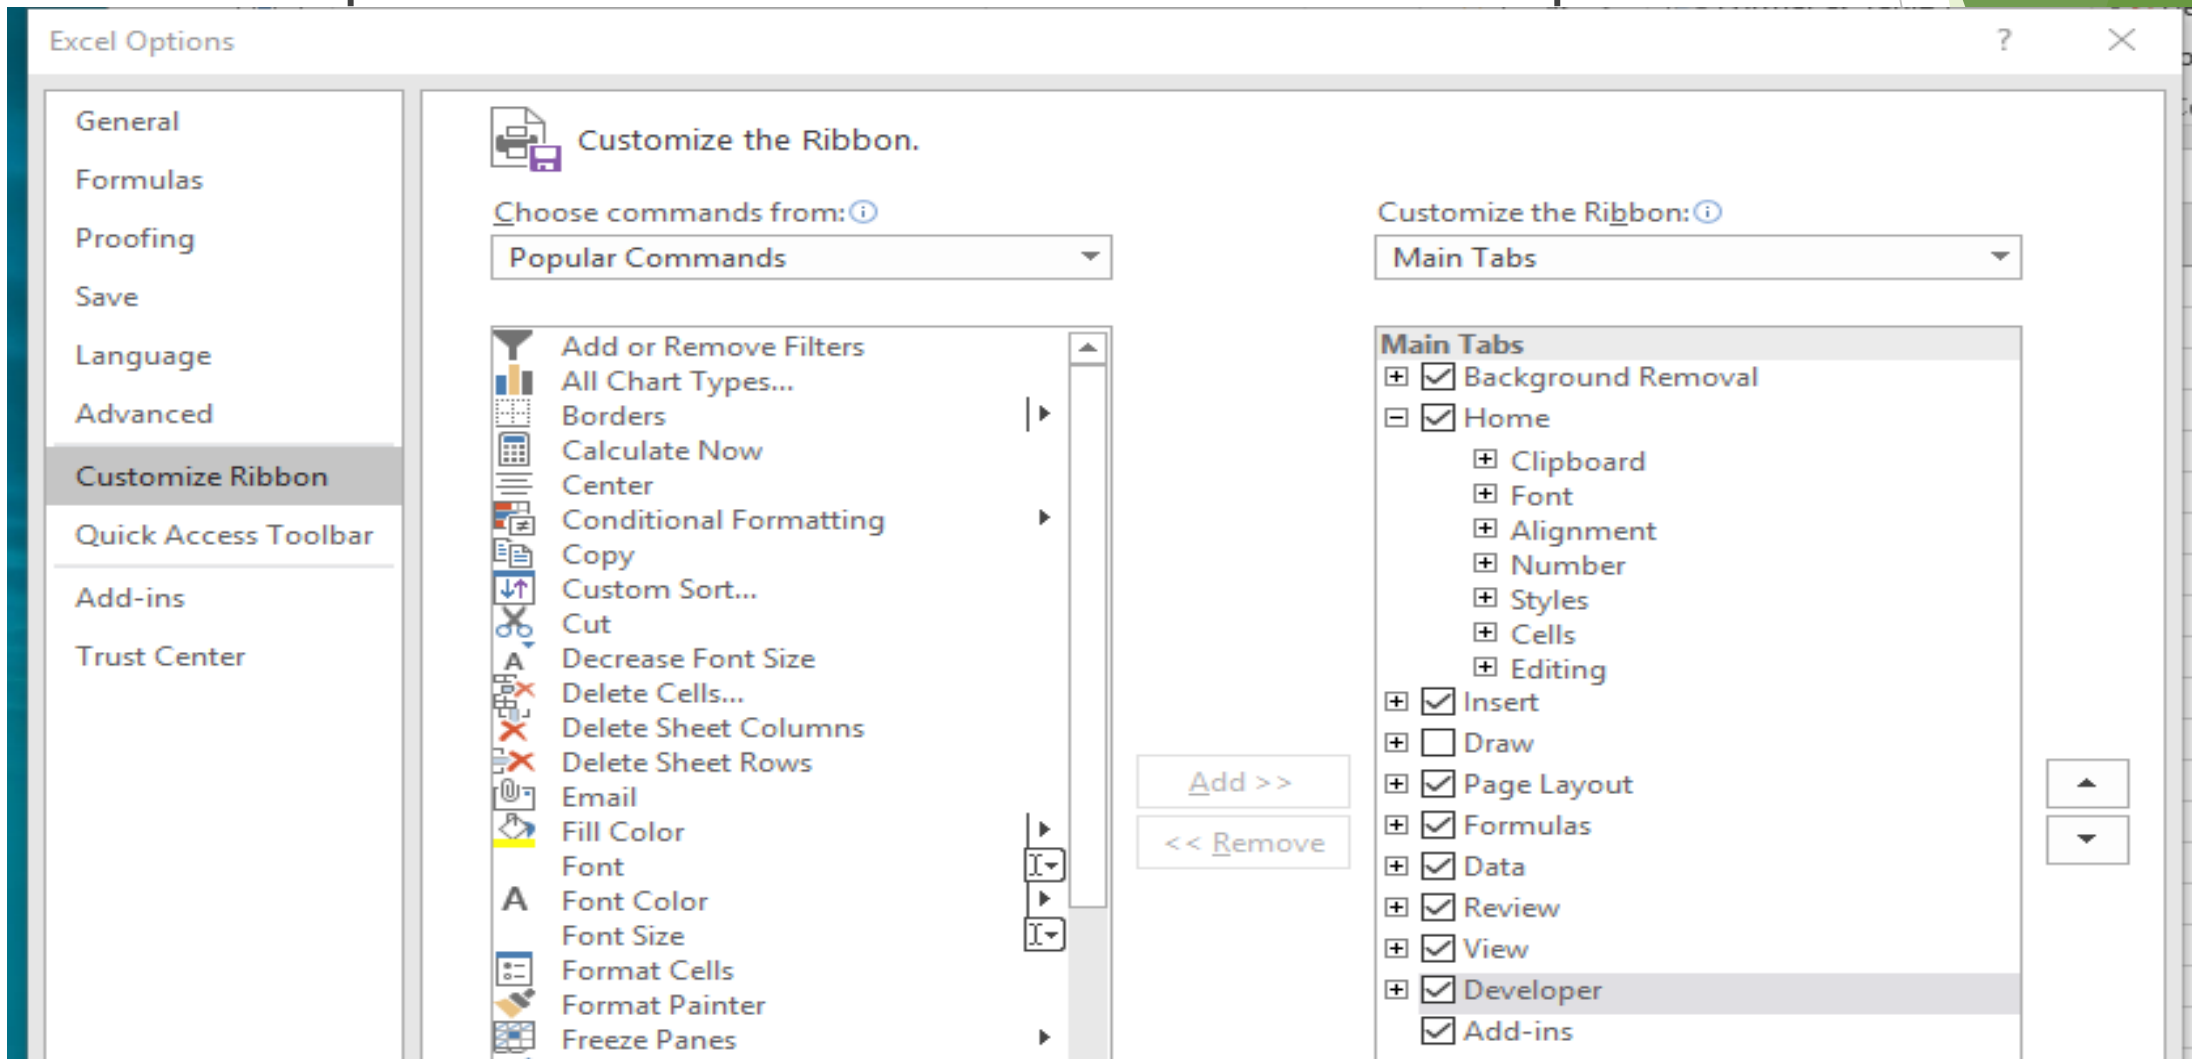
Excel Options

?

General
Formulas
Proofing
Save
Language
Advanced
Customize Ribbon
Quick Access Toolbar
Add-ins
Trust Center

Customize the Ribbon.

Choose commands from:

Popular Commands

Add or Remove Filters
All Chart Types...
Borders
Calculate Now
Center
Conditional Formatting
Copy
Custom Sort...
Cut
Decrease Font Size
Delete Cells...
Delete Sheet Columns
Delete Sheet Rows
Email
Fill Color
Font
Font Color
Font Size
Format Cells
Format Painter
Freeze Panes

Add >>
<< Remove

Customize the Ribbon:

Main Tabs

Main Tabs
Background Removal
Home
Clipboard
Font
Alignment
Number
Styles
Cells
Editing
Insert
Draw
Page Layout
Formulas
Data
Review
View
Developer
Add-ins